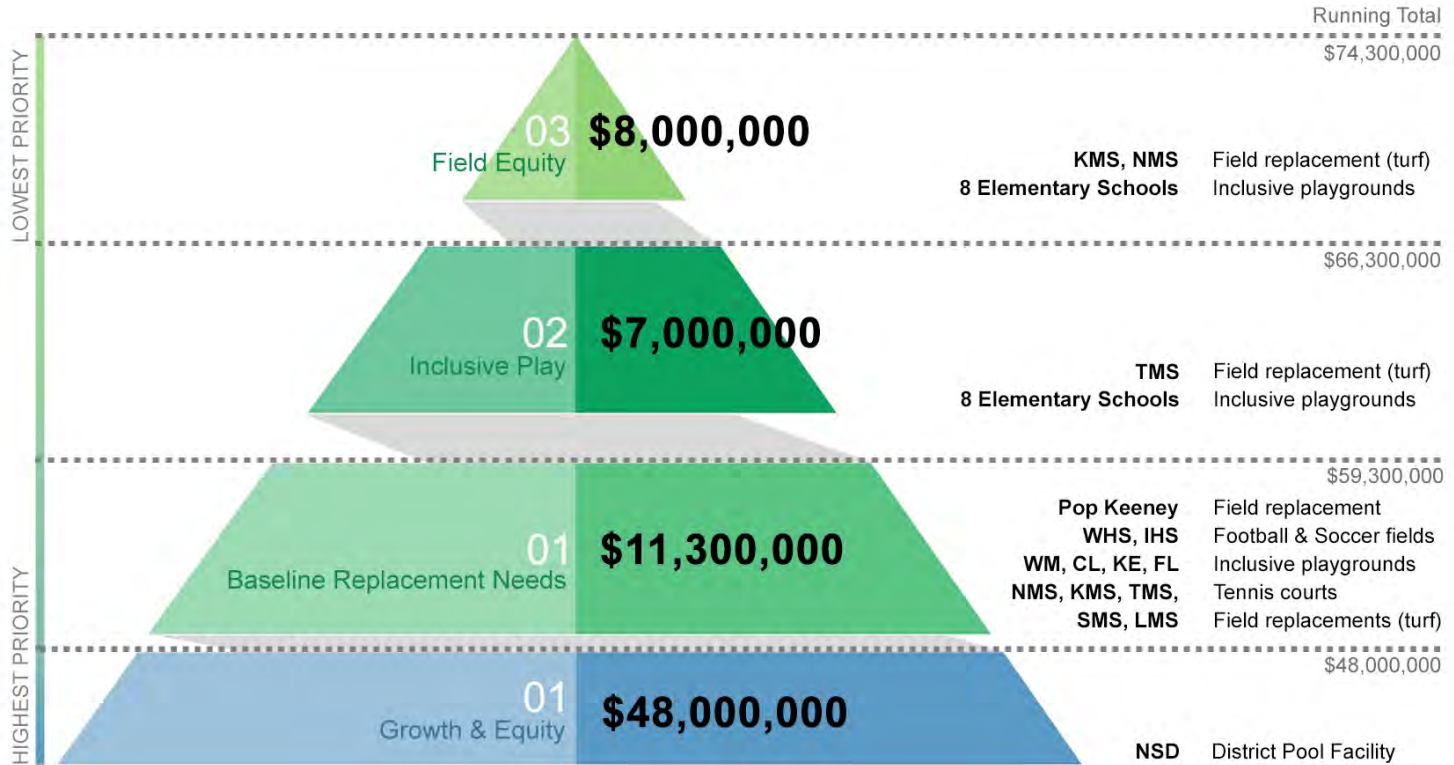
LOWEST PRIORITY

HIGHEST PRIORITY

Running Total

$74,300,000

03 $8,000,000
Field Equity

KMS, NMS Field replacement (turf)
8 Elementary Schools Inclusive playgrounds

$66,300,000

02 $7,000,000
Inclusive Play

TMS Field replacement (turf)
8 Elementary Schools Inclusive playgrounds

$59,300,000

01 $11,300,000
Baseline Replacement Needs

Pop Keeney Field replacement
WHS, IHS Football & Soccer fields
WM, CL, KE, FL Inclusive playgrounds
NMS, KMS, TMS, Tennis courts
SMS, LMS Field replacements (turf)

$48,000,000

01 $48,000,000
Growth & Equity

NSD District Pool Facility